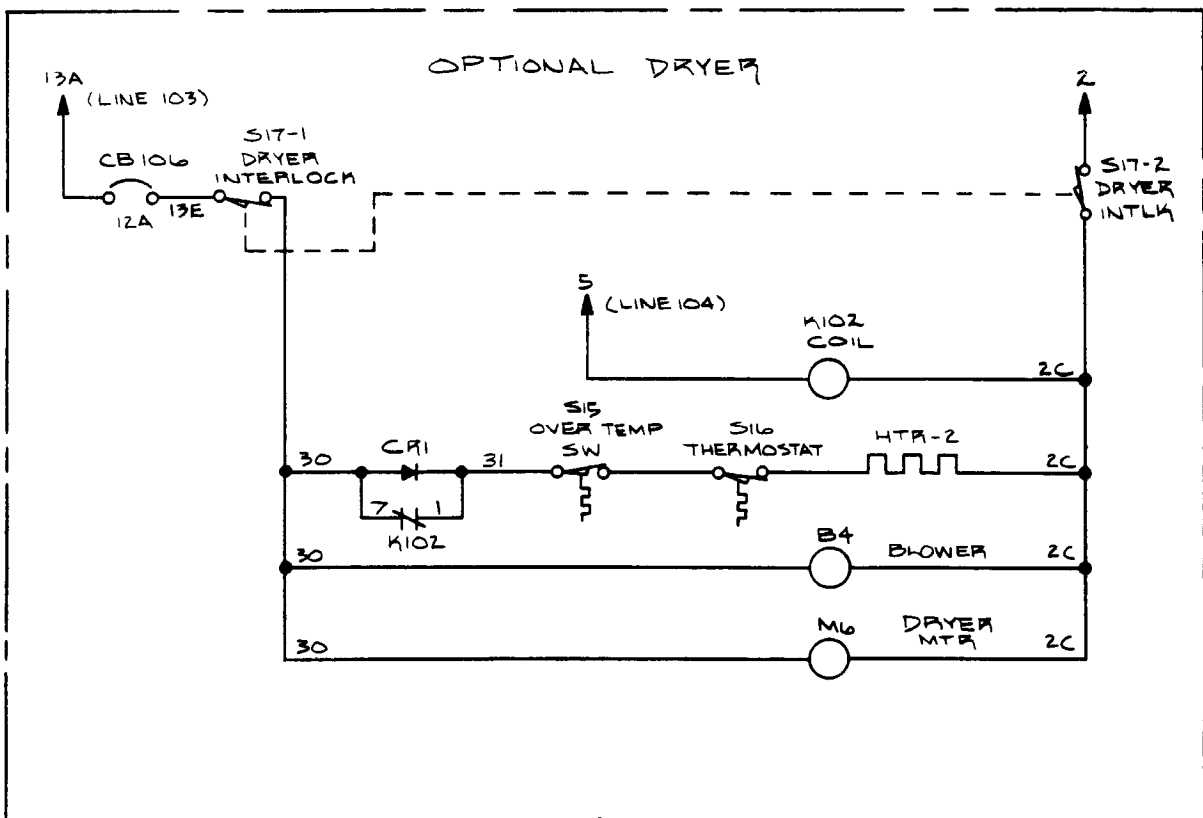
OPTIONAL DRYER

13A (LINE 103)

CB106

12A 13E

S17-1 DRYER INTERLOCK

2

S17-2 DRYER INTLK

5 (LINE 104)

K102 COIL

2C

S15 OVER TEMP SW

S16 THERMOSTAT

HTR-2

30

CR1

31

7 1

K102

2C

B4

BLOWER

30

2C

M6

DRYER MTR

30

2C